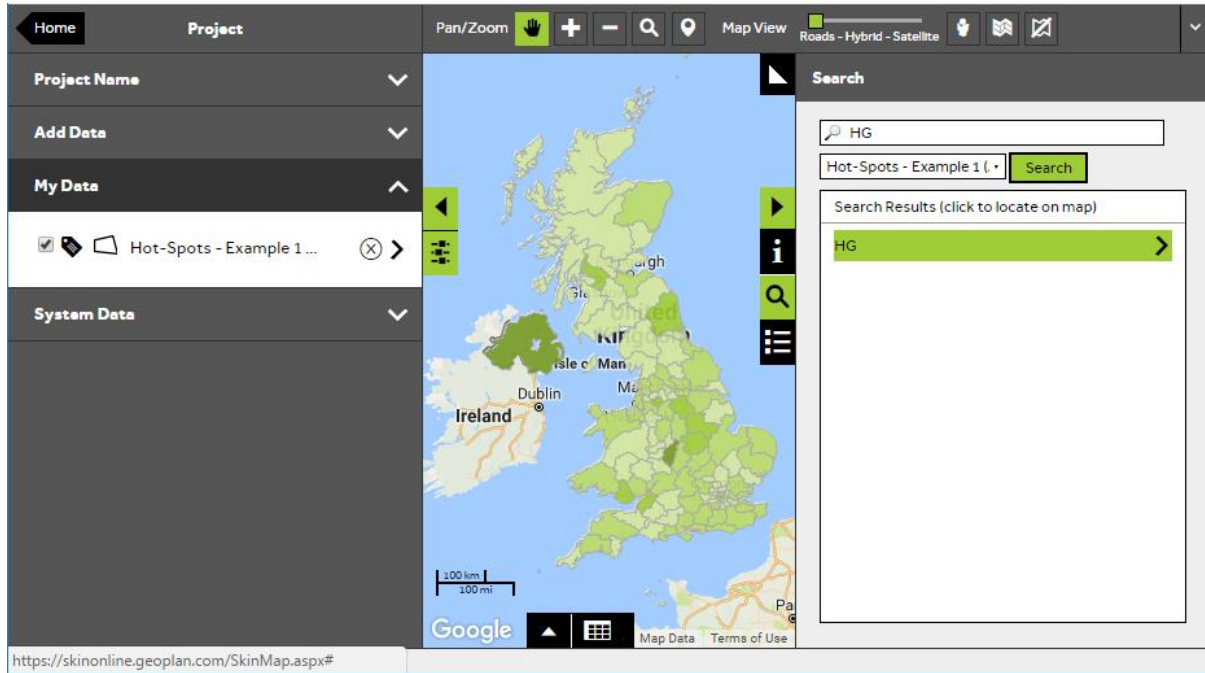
Home

Project

Pan/Zoom

Map View

Roads - Hybrid - Satellite

Project Name

Add Data

My Data

Hot-Spots - Example 1 ...

System Data

Search

HG

Hot-Spots - Example 1 (.

Search

Search Results (click to locate on map)

HG

urgh

Gla

United Kingdom

Isle of Man

Dublin

Ma

Ireland

Pa

100 km

100 mi

Google

Map Data

Terms of Use

https://skinonline.geoplan.com/SkinMap.aspx#